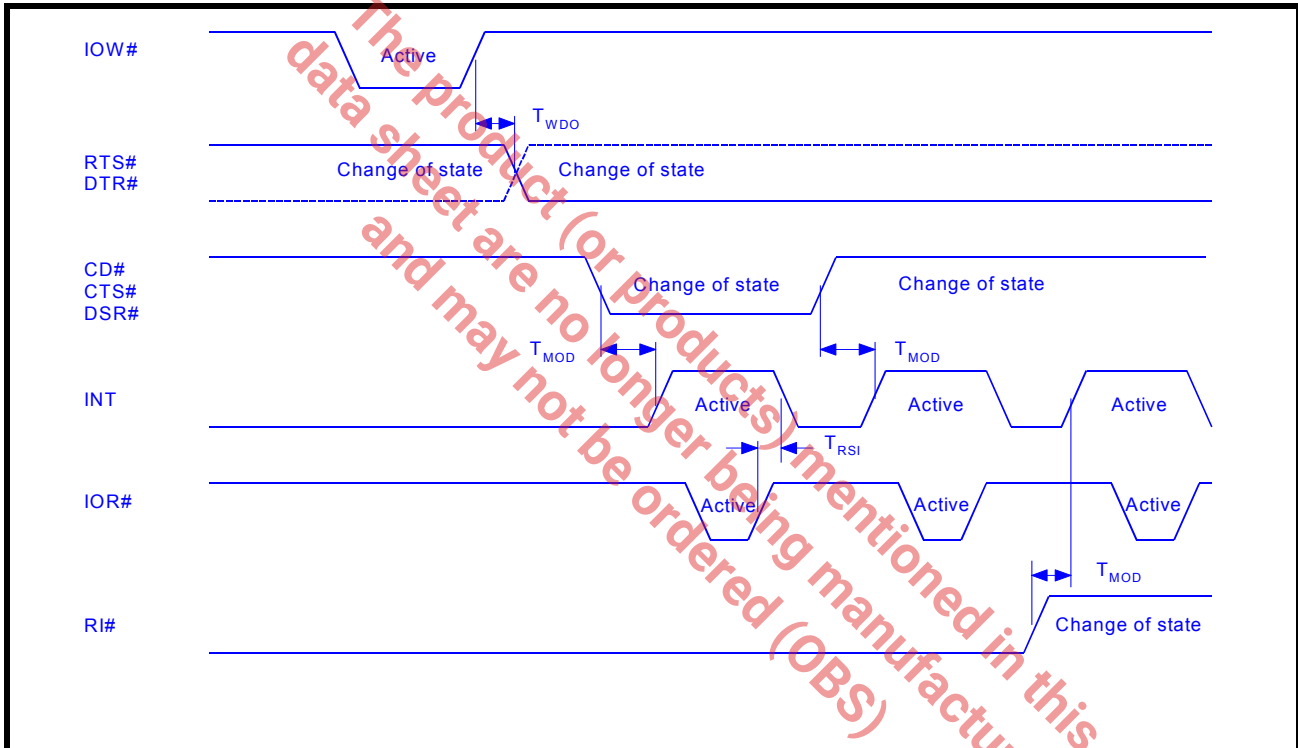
IOW#
Active
$T_{WDO}$
RTS#
DTR#
Change of state
Change of state
CD#
CTS#
DSR#
Change of state
Change of state
$T_{MOD}$
$T_{MOD}$
INT
Active
Active
Active
$T_{RSI}$
IOR#
Active
Active
Active
$T_{MOD}$
RI#
Change of state

The product (or products) mentioned in this data sheet are no longer being manufactu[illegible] and may not be ordered (OBS)